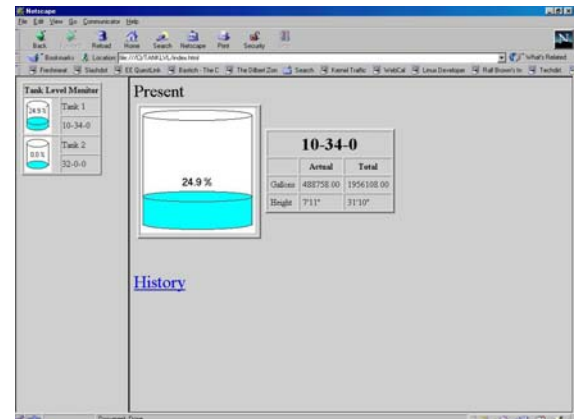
Netscape
File Edit View Go Communicator Help
Back Forward Reload Home Search Netscape Print Security
Bookmarks Location: file:///C|/TANKLVL/index.html
What's Related
Freshmeat Slashdot EE QuestLink Banlich - The C The Dilbert Zone Search Kernel Traffic WebCal Linux Developer Ralf Brown's In Technitt

| Tank Level Monitor | |
|---|---|
| 24.9 % | Tank 1 |
| | 10-34-0 |
| 0.0 % | Tank 2 |
| | 32-0-0 |

Present

24.9 %

| 10-34-0 | | |
|---|---|---|
| | Actual | Total |
| Gallons | 488758.00 | 1956108.00 |
| Height | 7'11" | 31'10" |

History

Document: Done